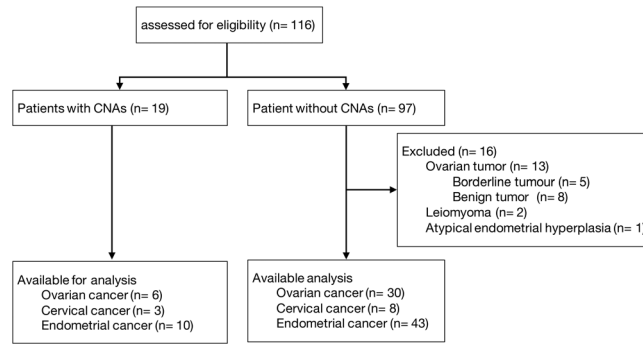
assessed for eligibility (n= 116)

Patients with CNAs (n= 19)

Patient without CNAs (n= 97)

Excluded (n= 16)
Ovarian tumor (n= 13)
Borderline tumour (n= 5)
Benign tumor (n= 8)
Leiomyoma (n= 2)
Atypical endometrial hyperplasia (n= 1)

Available for analysis
Ovarian cancer (n= 6)
Cervical cancer (n= 3)
Endometrial cancer (n= 10)

Available analysis
Ovarian cancer (n= 30)
Cervical cancer (n= 8)
Endometrial cancer (n= 43)